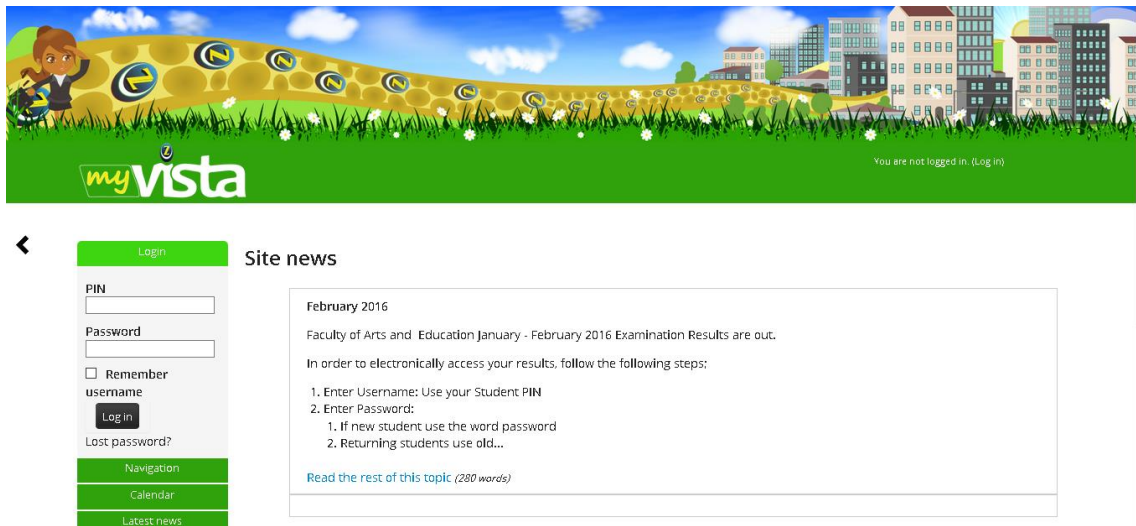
myvista

You are not logged in. (Log in)

Login

PIN

Password

Remember username

Log in

Lost password?

Navigation

Calendar

Latest news

Site news

February 2016

Faculty of Arts and Education January - February 2016 Examination Results are out.

In order to electronically access your results, follow the following steps;

1. Enter Username: Use your Student PIN
2. Enter Password:
   1. If new student use the word password
   2. Returning students use old...

Read the rest of this topic (280 words)